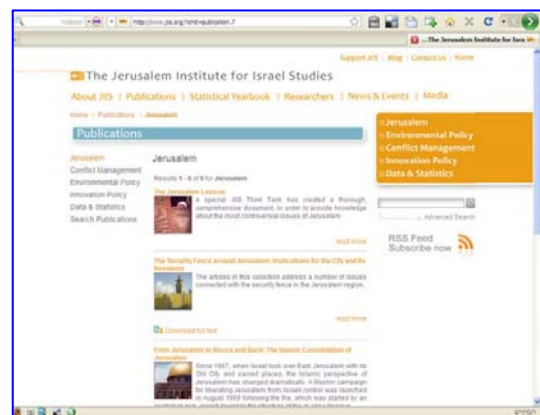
http://www.jiis.org/?cmd=publication.7

The Jerusalem Institute for Isra

Support JIIS | Blog | Contact Us | Home

The Jerusalem Institute for Israel Studies

About JIIS | Publications | Statistical Yearbook | Researchers | News & Events | Media

Home > Publications > Jerusalem

Publications

Jerusalem
Conflict Management
Environmental Policy
Innovation Policy
Data & Statistics
Search Publications

Jerusalem

Results 1 - 6 of 6 for Jerusalem

The Jerusalem Lexicon

A special JIIS Think Tank has created a thorough, comprehensive document, in order to provide knowledge about the most controversial issues of Jerusalem

read more

The Security Fence Around Jerusalem: Implications for the City and its Residents

The articles in this collection address a number of issues connected with the security fence in the Jerusalem region.

read more

Download full text

From Jerusalem to Mecca and Back: The Islamic Consolidation of Jerusalem

Since 1967, when Israel took over East Jerusalem with its Old City and sacred places, the Islamic perspective of Jerusalem has changed dramatically. A Muslim campaign for liberating Jerusalem from Israeli control was launched in August 1969 following the fire, which was started by an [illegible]

Jerusalem
Environmental Policy
Conflict Management
Innovation Policy
Data & Statistics

Advanced Search

RSS Feed
Subscribe now